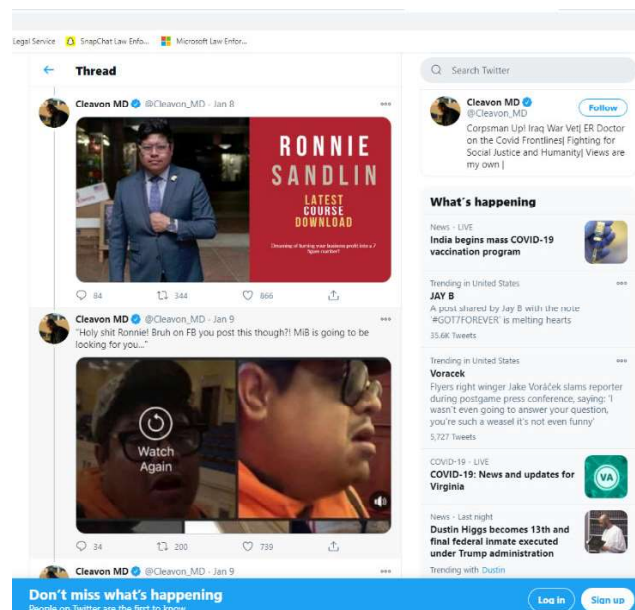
Legal Service SnapChat Law Enfo... Microsoft Law Enfor...

Thread

Cleavon MD @Cleavon_MD · Jan 8

RONNIE SANDLIN

LATEST COURSE DOWNLOAD

Dreaming of turning your business profit into a 7 figure number?

84 344 866

Cleavon MD @Cleavon_MD · Jan 9
"Holy shit Ronnie! Bruh on FB you post this though?! MiB is going to be looking for you..."

Watch Again

34 200 739

Cleavon MD @Cleavon_MD · Jan 9

Search Twitter

Cleavon MD @Cleavon_MD
Follow
Corpsman Up! Iraq War Vet| ER Doctor on the Covid Frontlines| Fighting for Social Justice and Humanity| Views are my own |

What's happening

News · LIVE
India begins mass COVID-19 vaccination program

Trending in United States
JAY B
A post shared by Jay B with the note '#GOT7FOREVER' is melting hearts
35.6K Tweets

Trending in United States
Voracek
Flyers right winger Jake Voráček slams reporter during postgame press conference, saying: 'I wasn't even going to answer your question, you're such a weasel it's not even funny'
5,727 Tweets

COVID-19 · LIVE
COVID-19: News and updates for Virginia

VA

News · Last night
Dustin Higgs becomes 13th and final federal inmate executed under Trump administration
Trending with Dustin

Don't miss what's happening
People on Twitter are the first to know.
Log in
Sign up